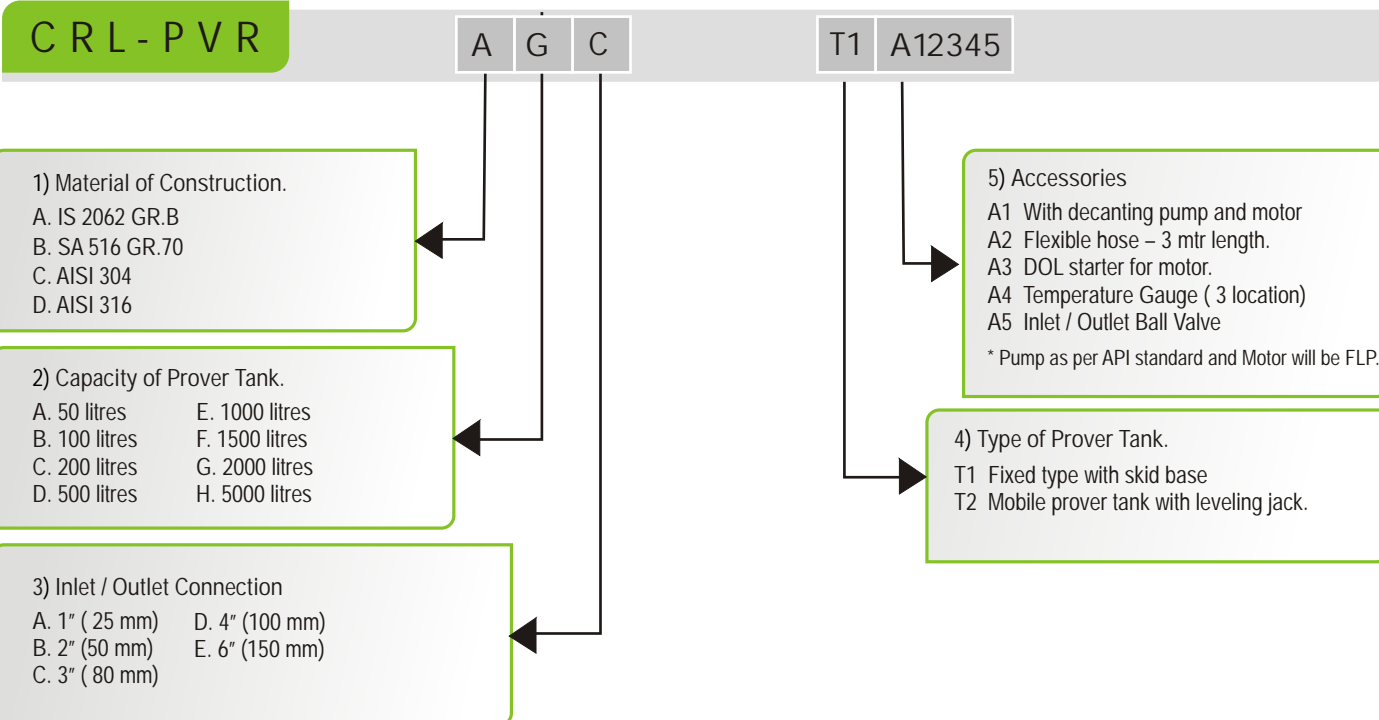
C R L - P V R

A G C

T1 A12345

1) Material of Construction.
A. IS 2062 GR.B
B. SA 516 GR.70
C. AISI 304
D. AISI 316

2) Capacity of Prover Tank.
A. 50 litres
B. 100 litres
C. 200 litres
D. 500 litres
E. 1000 litres
F. 1500 litres
G. 2000 litres
H. 5000 litres

3) Inlet / Outlet Connection
A. 1″ ( 25 mm)
B. 2″ (50 mm)
C. 3″ ( 80 mm)
D. 4″ (100 mm)
E. 6″ (150 mm)

5) Accessories
A1 With decanting pump and motor
A2 Flexible hose – 3 mtr length.
A3 DOL starter for motor.
A4 Temperature Gauge ( 3 location)
A5 Inlet / Outlet Ball Valve
* Pump as per API standard and Motor will be FLP.

4) Type of Prover Tank.
T1 Fixed type with skid base
T2 Mobile prover tank with leveling jack.